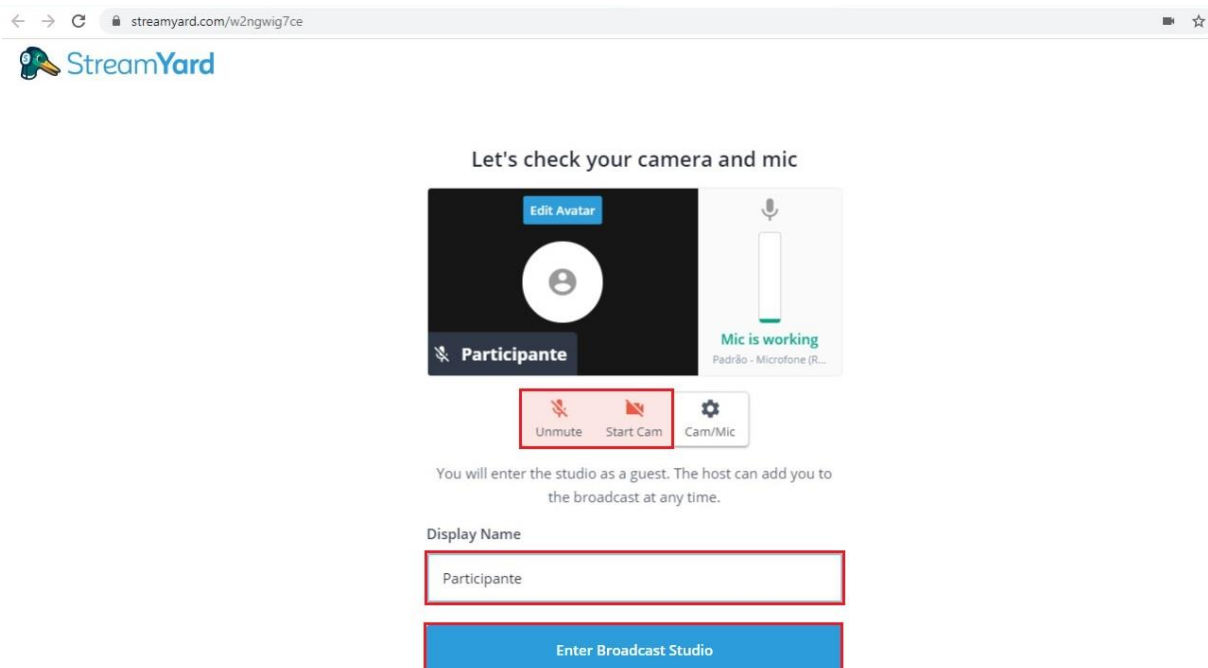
streamyard.com/w2ngwig7ce

StreamYard

Let's check your camera and mic

Edit Avatar

Participante

Mic is working
Padrão - Microfone (R...

Unmute Start Cam Cam/Mic

You will enter the studio as a guest. The host can add you to the broadcast at any time.

Display Name

Participante

Enter Broadcast Studio